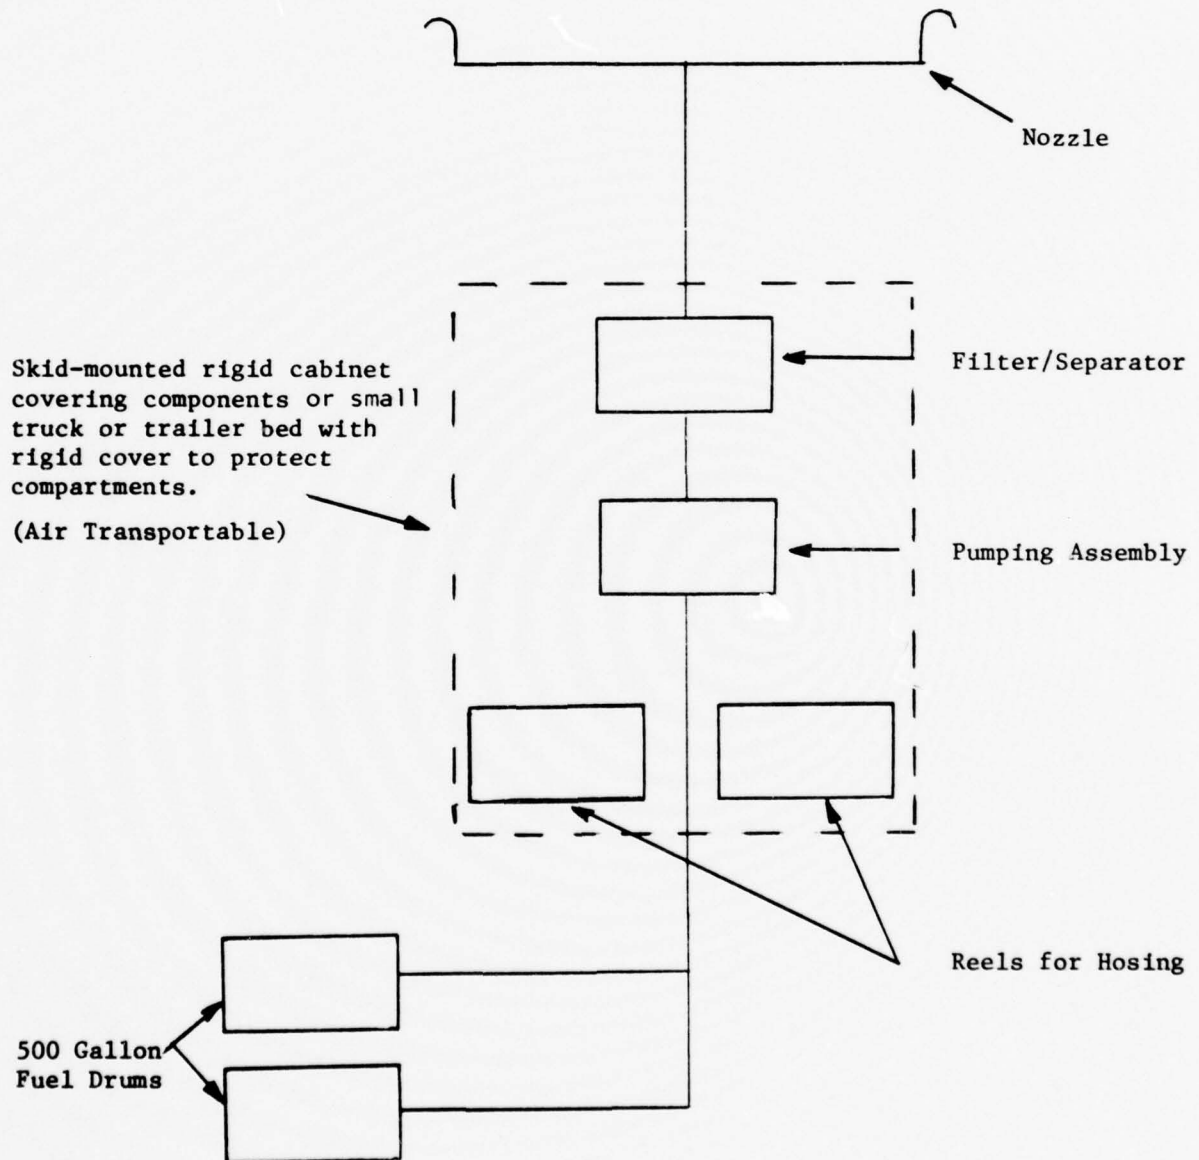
Nozzle

Skid-mounted rigid cabinet covering components or small truck or trailer bed with rigid cover to protect compartments.

(Air Transportable)

Filter/Separator

Pumping Assembly

Reels for Hosing

500 Gallon Fuel Drums